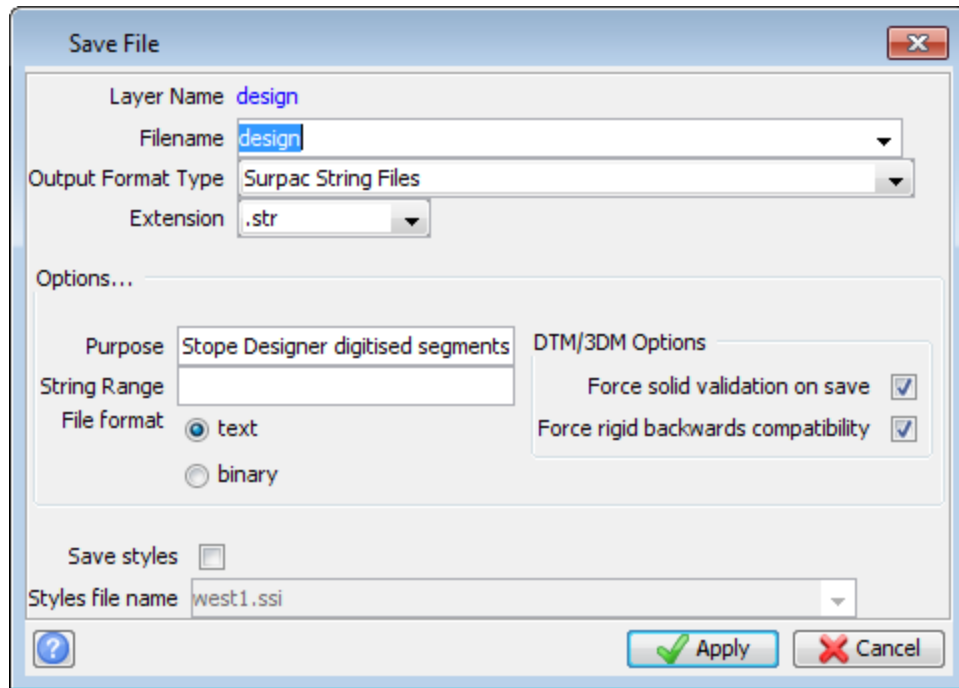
Save File

Layer Name design

Filename design

Output Format Type Surpac String Files

Extension .str

Options...

Purpose Stope Designer digitised segments

String Range

File format text

binary

DTM/3DM Options

Force solid validation on save

Force rigid backwards compatibility

Save styles

Styles file name west1.ssi

Apply

Cancel